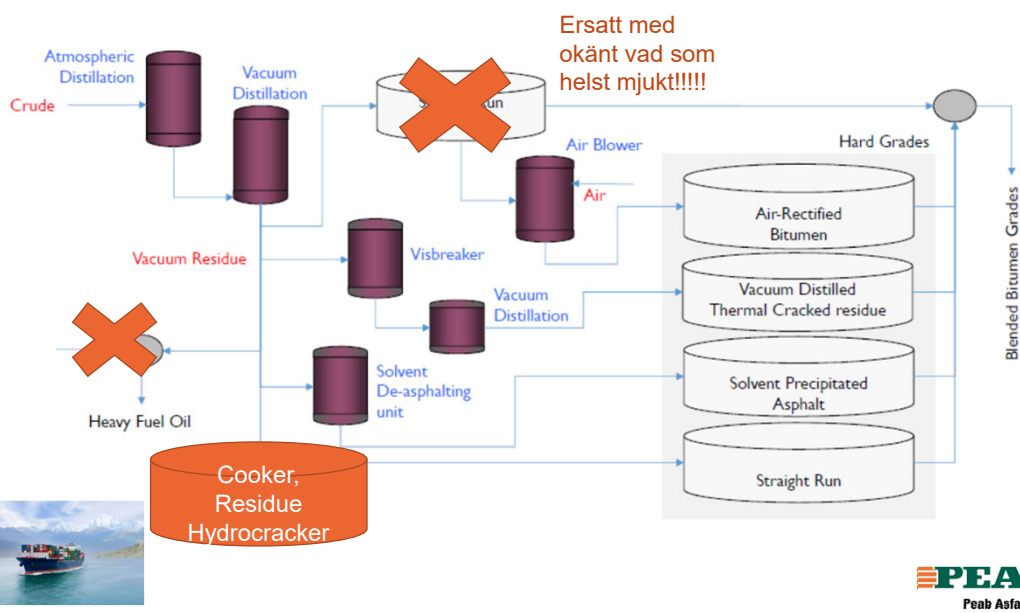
Ersatt med okänt vad som helst mjukt!!!!!

Atmospheric Distillation

Crude

Vacuum Distillation

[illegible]un

Air Blower

Air

Hard Grades

Air-Rectified Bitumen

Vacuum Residue

Visbreaker

Vacuum Distillation

Vacuum Distilled Thermal Cracked residue

Solvent De-asphalting unit

Solvent Precipitated Asphalt

Heavy Fuel Oil

Cooker, Residue Hydrocracker

Straight Run

Blended Bitumen Grades

PEA
Peab Asfa